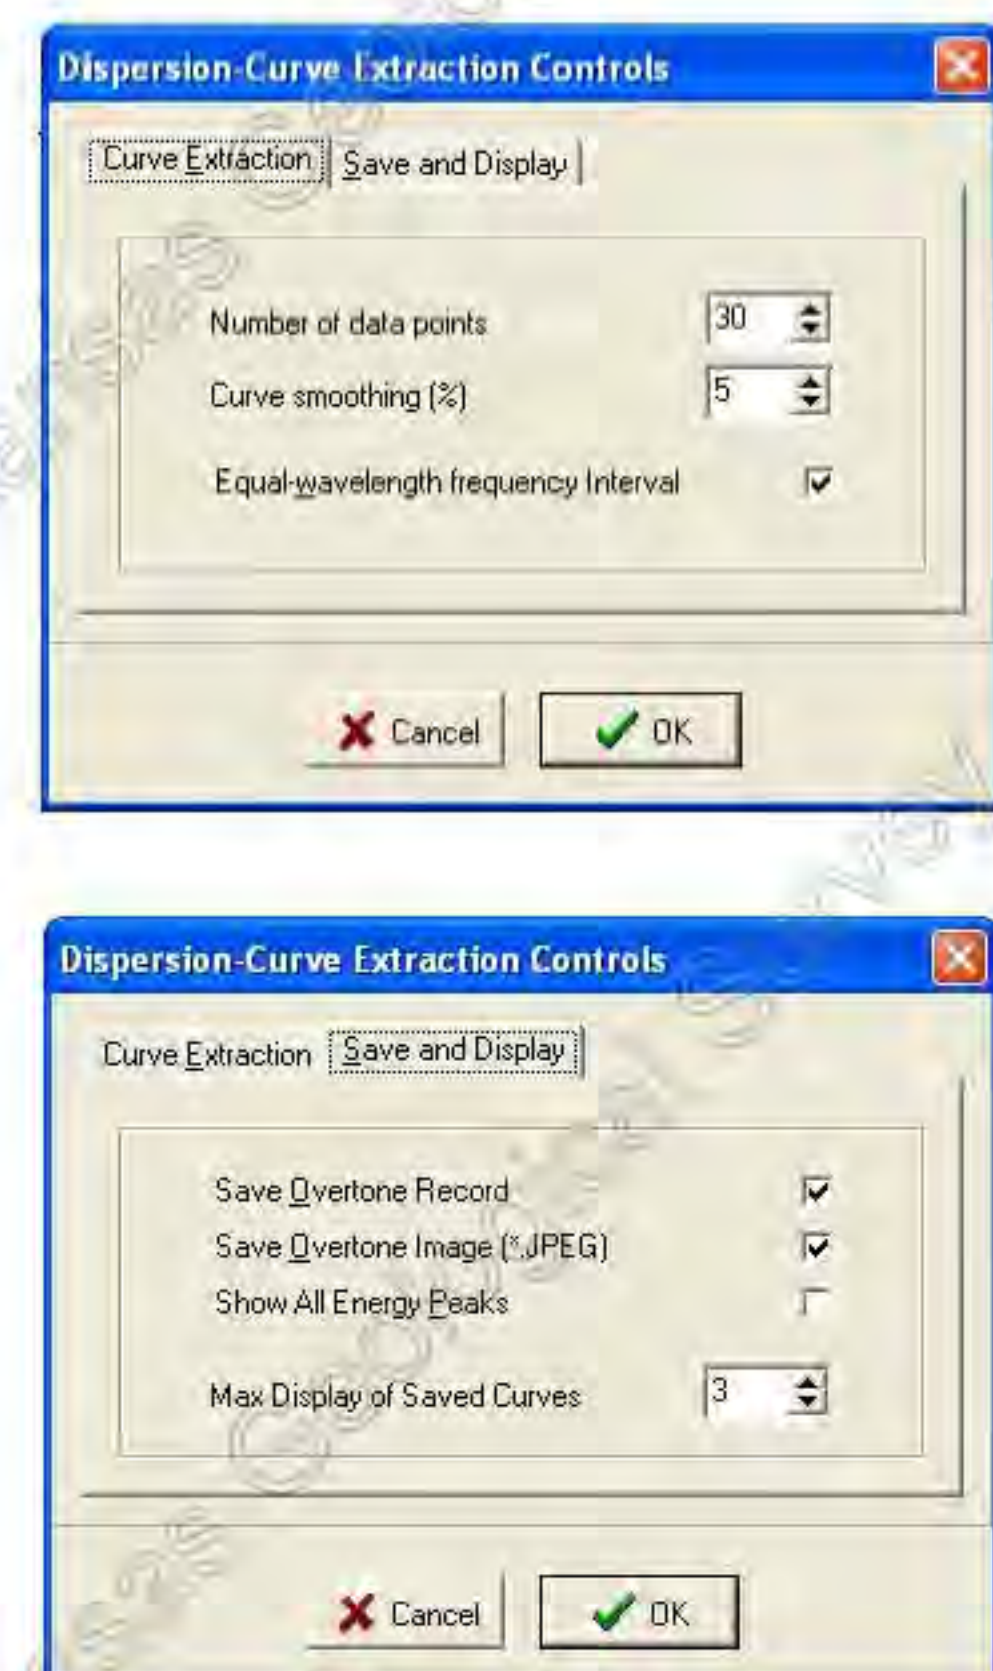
Dispersion-Curve Extraction Controls

Curve Extraction | Save and Display

Number of data points 30

Curve smoothing (%) 5

Equal-wavelength frequency Interval

Cancel OK

Dispersion-Curve Extraction Controls

Curve Extraction | Save and Display

Save Overtone Record

Save Overtone Image (*.JPEG)

Show All Energy Peaks

Max Display of Saved Curves 3

Cancel OK